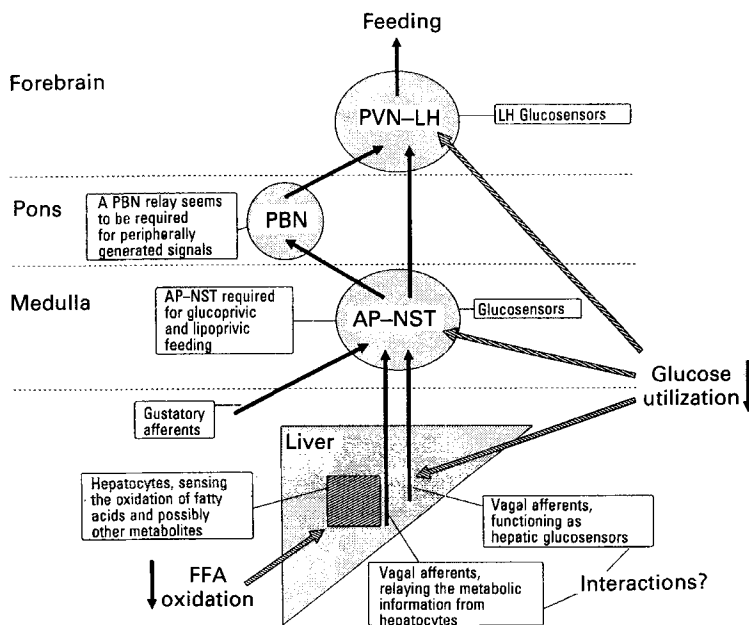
Feeding

Forebrain

PVN–LH

LH Glucosensors

Pons

PBN

A PBN relay seems to be required for peripherally generated signals

Medulla

AP–NST required for glucoprivic and lipoprivic feeding

AP–NST

Glucosensors

Glucose utilization ↓

Gustatory afferents

Liver

Hepatocytes, sensing the oxidation of fatty acids and possibly other metabolites

Vagal afferents, functioning as hepatic glucosensors

↓ FFA oxidation

Vagal afferents, relaying the metabolic information from hepatocytes

Interactions?